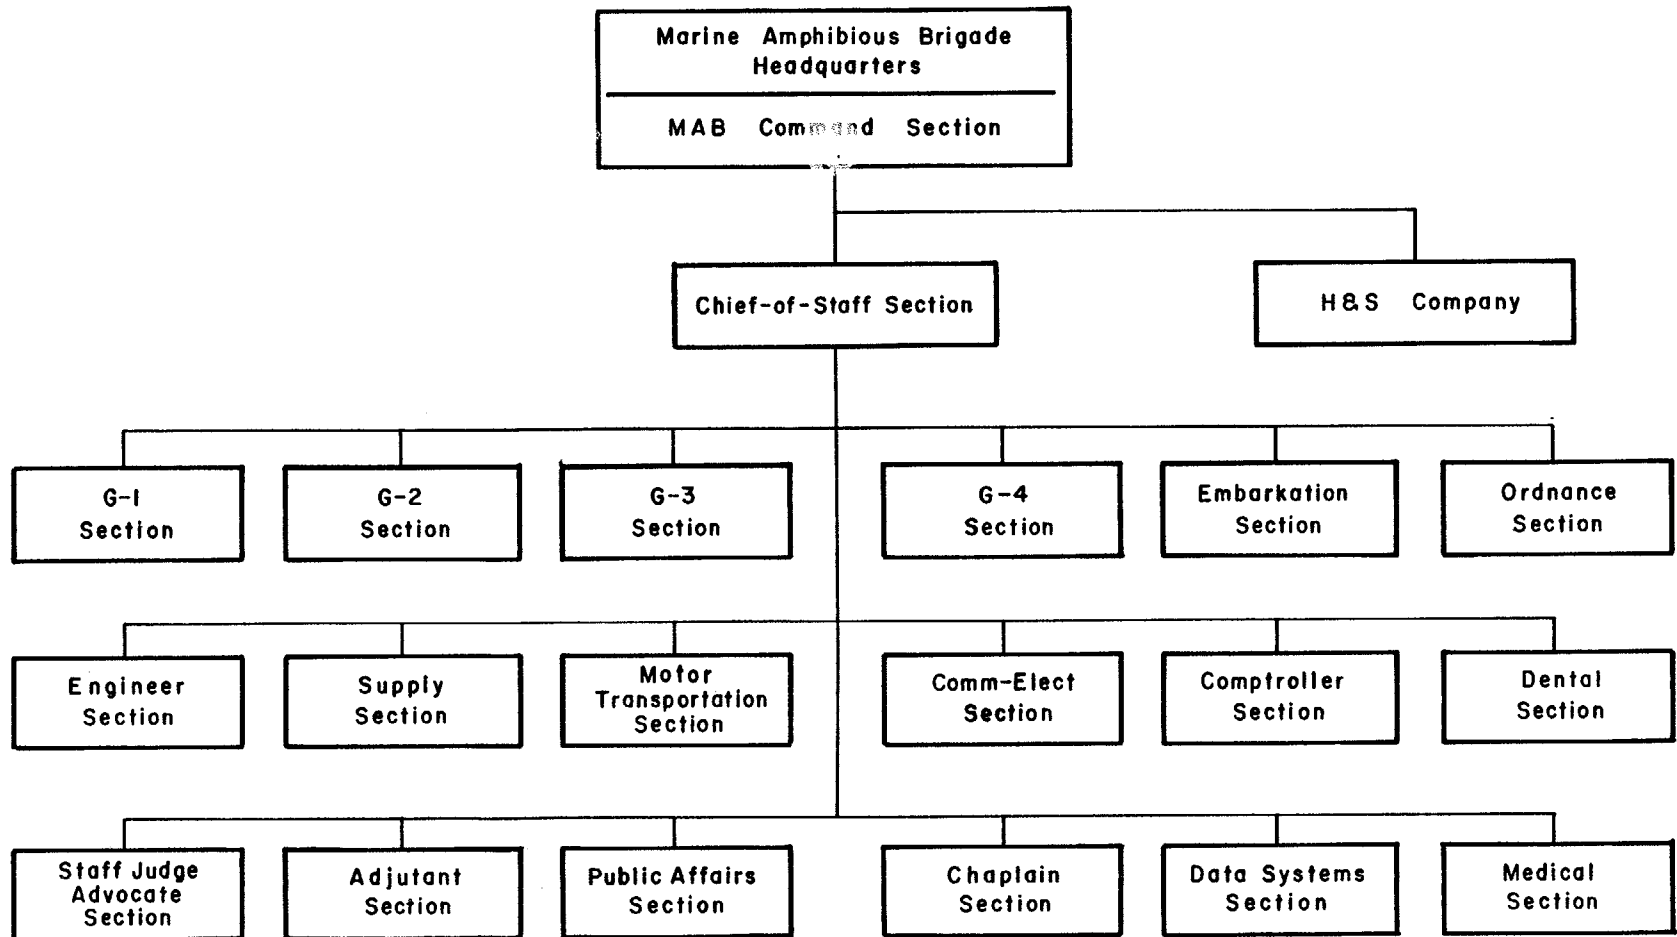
Marine Amphibious Brigade Headquarters

MAB Command Section

Chief-of-Staff Section

H&S Company

G-1 Section

G-2 Section

G-3 Section

G-4 Section

Embarkation Section

Ordnance Section

Engineer Section

Supply Section

Motor Transportation Section

Comm-Elect Section

Comptroller Section

Dental Section

Staff Judge Advocate Section

Adjutant Section

Public Affairs Section

Chaplain Section

Data Systems Section

Medical Section